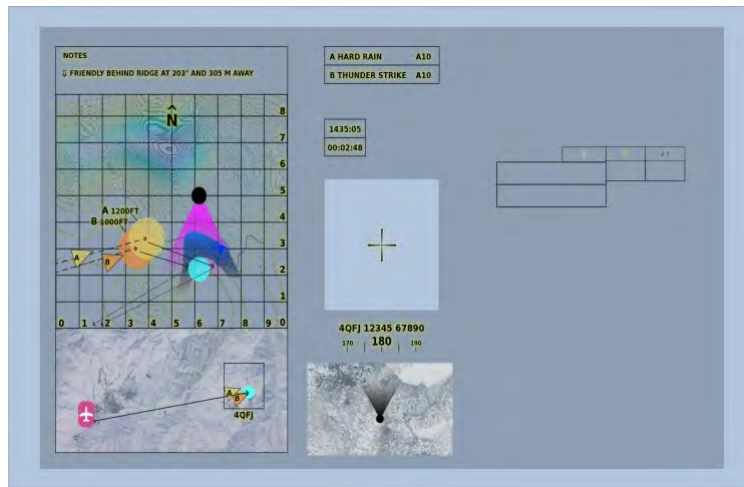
NOTES

FRIENDLY BEHIND RIDGE AT 203° AND 305 M AWAY

N

8
7
6
5
4
3
2
1
0 1 2 3 4 5 6 7 8 9 0

A 1200FT
B 1000FT

A
B

4QFJ

A HARD RAIN A10
B THUNDER STRIKE A10

1435:05
00:02:48

4QFJ 12345 67890
170 180 190